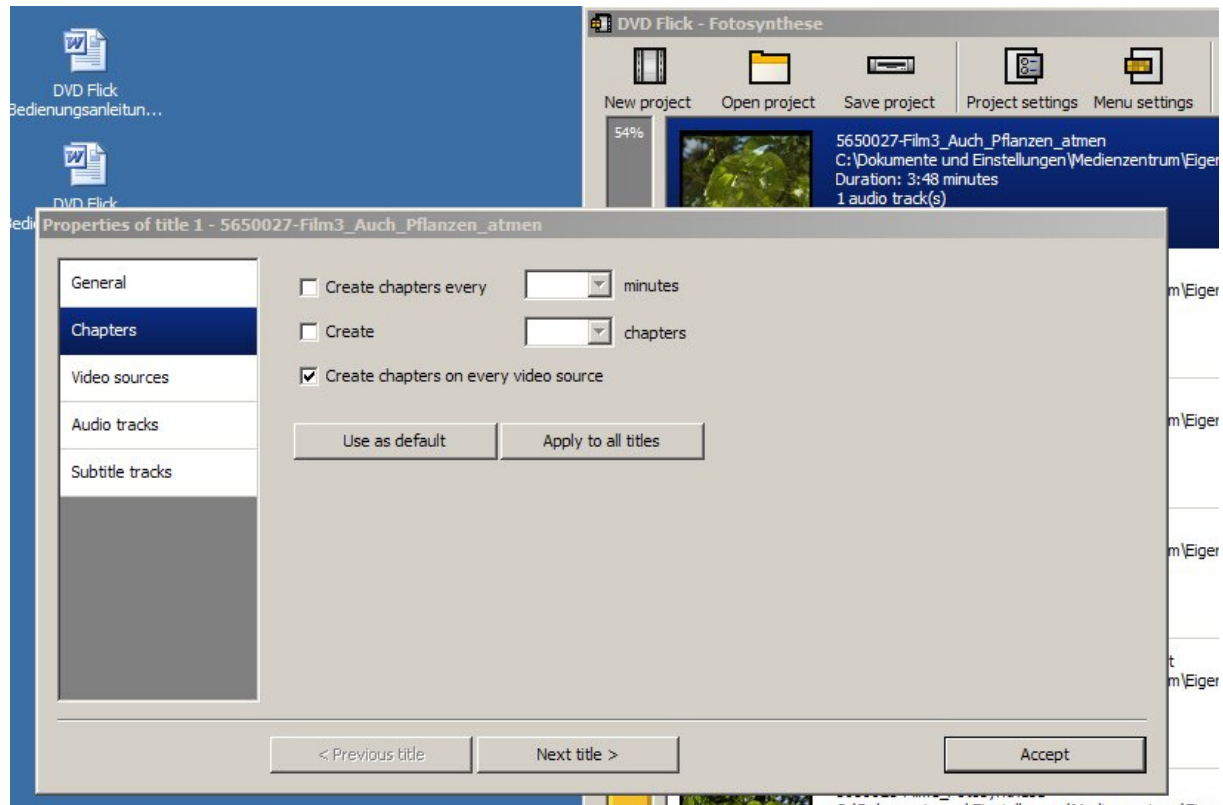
DVD Flick Bedienungsanleitun...

DVD Flick

Bedi

DVD Flick - Fotosynthese

New project | Open project | Save project | Project settings | Menu settings

54%

5650027-Film3_Auch_Pflanzen_atmen
C:\Dokumente und Einstellungen\Medienzentrum\Eigen
Duration: 3:48 minutes
1 audio track(s)

m\Eiger

m\Eiger

m\Eiger

t
m\Eiger

Properties of title 1 - 5650027-Film3_Auch_Pflanzen_atmen

General

Chapters

Video sources

Audio tracks

Subtitle tracks

☐ Create chapters every [ ] minutes

☐ Create [ ] chapters

☑ Create chapters on every video source

Use as default

Apply to all titles

< Previous title

Next title >

Accept